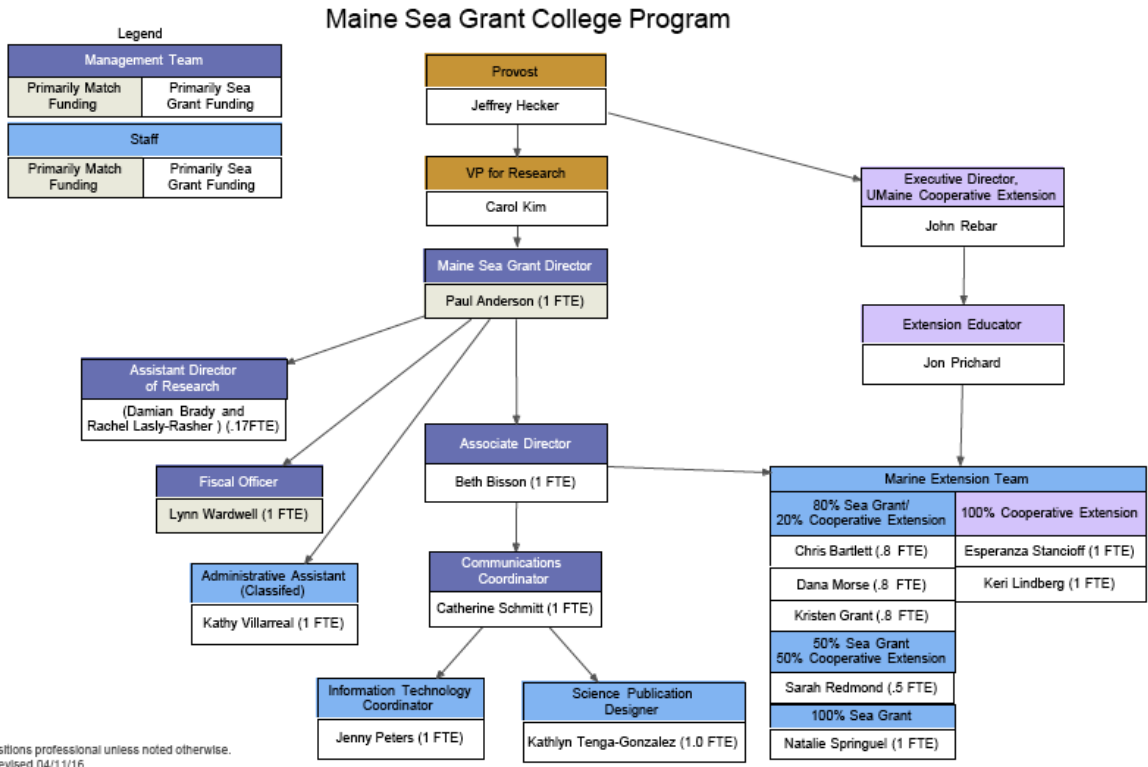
Maine Sea Grant College Program

Legend

Management Team

| Primarily Match Funding | Primarily Sea Grant Funding |
|---|---|

Staff

| Primarily Match Funding | Primarily Sea Grant Funding |
|---|---|

Provost
Jeffrey Hecker

VP for Research
Carol Kim

Executive Director, UMaine Cooperative Extension
John Rebar

Maine Sea Grant Director
Paul Anderson (1 FTE)

Extension Educator
Jon Prichard

Assistant Director of Research
(Damian Brady and Rachel Lasly-Rasher ) (.17FTE)

Associate Director
Beth Bisson (1 FTE)

Fiscal Officer
Lynn Wardwell (1 FTE)

Marine Extension Team

80% Sea Grant/ 20% Cooperative Extension
Chris Bartlett (.8 FTE)
Dana Morse (.8 FTE)
Kristen Grant (.8 FTE)

100% Cooperative Extension
Esperanza Stancioff (1 FTE)
Keri Lindberg (1 FTE)

50% Sea Grant 50% Cooperative Extension
Sarah Redmond (.5 FTE)

100% Sea Grant
Natalie Springuel (1 FTE)

Administrative Assistant (Classifed)
Kathy Villarreal (1 FTE)

Communications Coordinator
Catherine Schmitt (1 FTE)

Information Technology Coordinator
Jenny Peters (1 FTE)

Science Publication Designer
Kathlyn Tenga-Gonzalez (1.0 FTE)

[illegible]sitions professional unless noted otherwise.
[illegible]evised 04/11/16